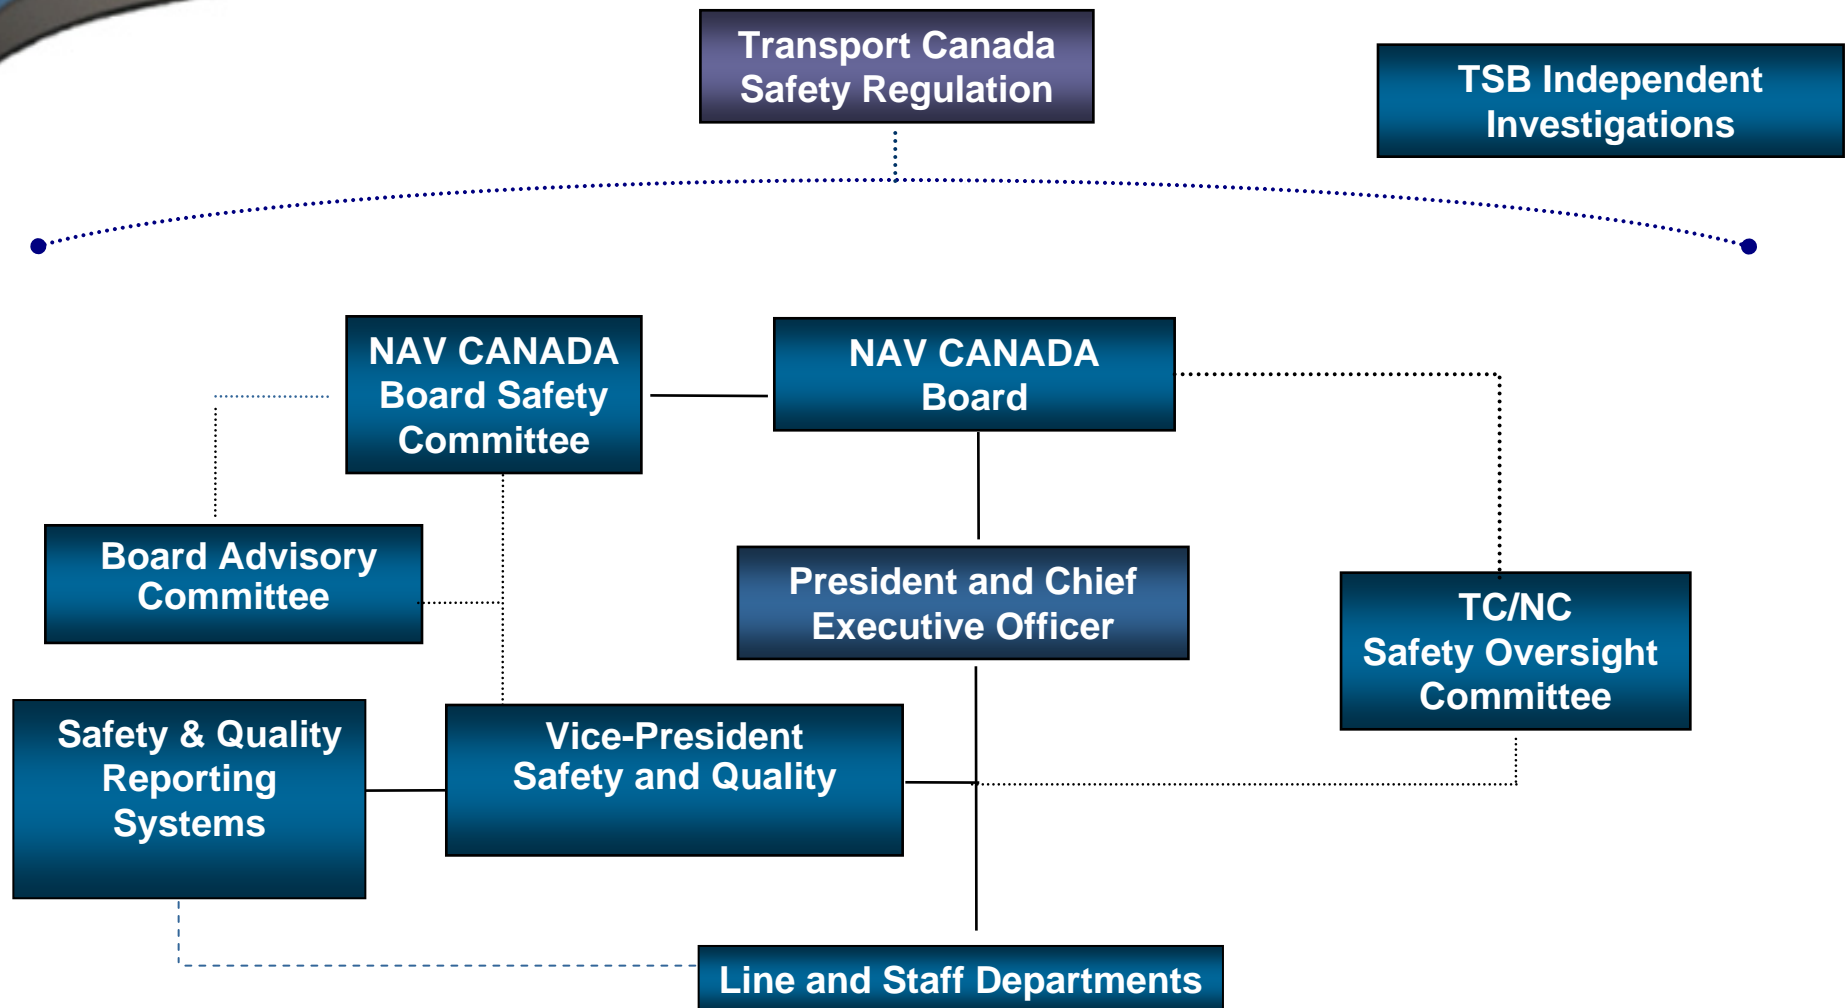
Transport Canada Safety Regulation

TSB Independent Investigations

NAV CANADA Board Safety Committee

NAV CANADA Board

Board Advisory Committee

President and Chief Executive Officer

TC/NC Safety Oversight Committee

Safety & Quality Reporting Systems

Vice-President Safety and Quality

Line and Staff Departments